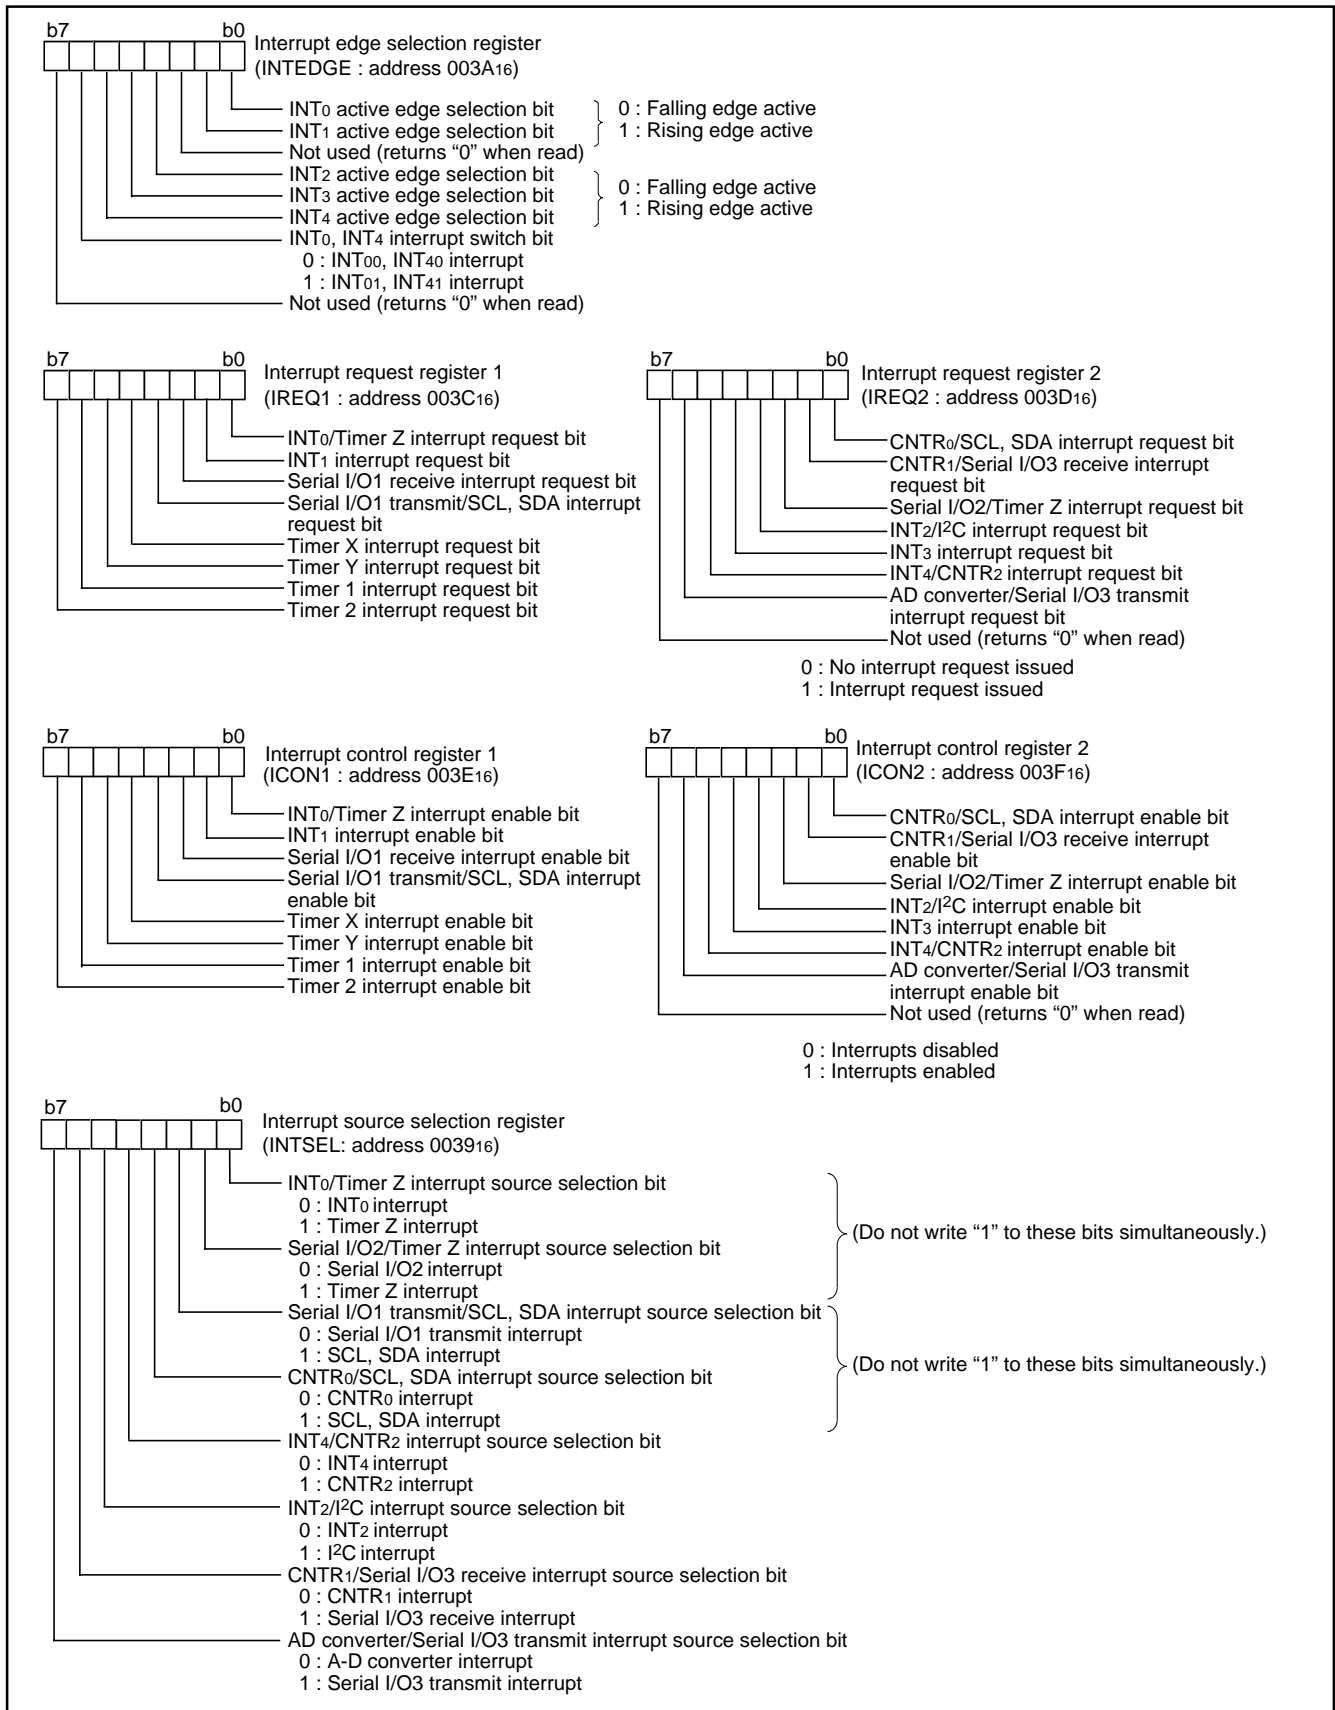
b7 b0
Interrupt edge selection register
(INTEDGE : address $003A_{16}$)

$INT_0$ active edge selection bit
$INT_1$ active edge selection bit
0 : Falling edge active
1 : Rising edge active
Not used (returns “0” when read)
$INT_2$ active edge selection bit
$INT_3$ active edge selection bit
$INT_4$ active edge selection bit
0 : Falling edge active
1 : Rising edge active
$INT_0$, $INT_4$ interrupt switch bit
0 : $INT_{00}$, $INT_{40}$ interrupt
1 : $INT_{01}$, $INT_{41}$ interrupt
Not used (returns “0” when read)

b7 b0
Interrupt request register 1
(IREQ1 : address $003C_{16}$)

$INT_0$/Timer Z interrupt request bit
$INT_1$ interrupt request bit
Serial I/O1 receive interrupt request bit
Serial I/O1 transmit/SCL, SDA interrupt request bit
Timer X interrupt request bit
Timer Y interrupt request bit
Timer 1 interrupt request bit
Timer 2 interrupt request bit

b7 b0
Interrupt request register 2
(IREQ2 : address $003D_{16}$)

$CNTR_0$/SCL, SDA interrupt request bit
$CNTR_1$/Serial I/O3 receive interrupt request bit
Serial I/O2/Timer Z interrupt request bit
$INT_2$/$I^2C$ interrupt request bit
$INT_3$ interrupt request bit
$INT_4$/$CNTR_2$ interrupt request bit
AD converter/Serial I/O3 transmit interrupt request bit
Not used (returns “0” when read)

0 : No interrupt request issued
1 : Interrupt request issued

b7 b0
Interrupt control register 1
(ICON1 : address $003E_{16}$)

$INT_0$/Timer Z interrupt enable bit
$INT_1$ interrupt enable bit
Serial I/O1 receive interrupt enable bit
Serial I/O1 transmit/SCL, SDA interrupt enable bit
Timer X interrupt enable bit
Timer Y interrupt enable bit
Timer 1 interrupt enable bit
Timer 2 interrupt enable bit

b7 b0
Interrupt control register 2
(ICON2 : address $003F_{16}$)

$CNTR_0$/SCL, SDA interrupt enable bit
$CNTR_1$/Serial I/O3 receive interrupt enable bit
Serial I/O2/Timer Z interrupt enable bit
$INT_2$/$I^2C$ interrupt enable bit
$INT_3$ interrupt enable bit
$INT_4$/$CNTR_2$ interrupt enable bit
AD converter/Serial I/O3 transmit interrupt enable bit
Not used (returns “0” when read)

0 : Interrupts disabled
1 : Interrupts enabled

b7 b0
Interrupt source selection register
(INTSEL: address $0039_{16}$)

$INT_0$/Timer Z interrupt source selection bit
0 : $INT_0$ interrupt
1 : Timer Z interrupt
Serial I/O2/Timer Z interrupt source selection bit
0 : Serial I/O2 interrupt
1 : Timer Z interrupt
(Do not write “1” to these bits simultaneously.)
Serial I/O1 transmit/SCL, SDA interrupt source selection bit
0 : Serial I/O1 transmit interrupt
1 : SCL, SDA interrupt
$CNTR_0$/SCL, SDA interrupt source selection bit
0 : $CNTR_0$ interrupt
1 : SCL, SDA interrupt
(Do not write “1” to these bits simultaneously.)
$INT_4$/$CNTR_2$ interrupt source selection bit
0 : $INT_4$ interrupt
1 : $CNTR_2$ interrupt
$INT_2$/$I^2C$ interrupt source selection bit
0 : $INT_2$ interrupt
1 : $I^2C$ interrupt
$CNTR_1$/Serial I/O3 receive interrupt source selection bit
0 : $CNTR_1$ interrupt
1 : Serial I/O3 receive interrupt
AD converter/Serial I/O3 transmit interrupt source selection bit
0 : A-D converter interrupt
1 : Serial I/O3 transmit interrupt